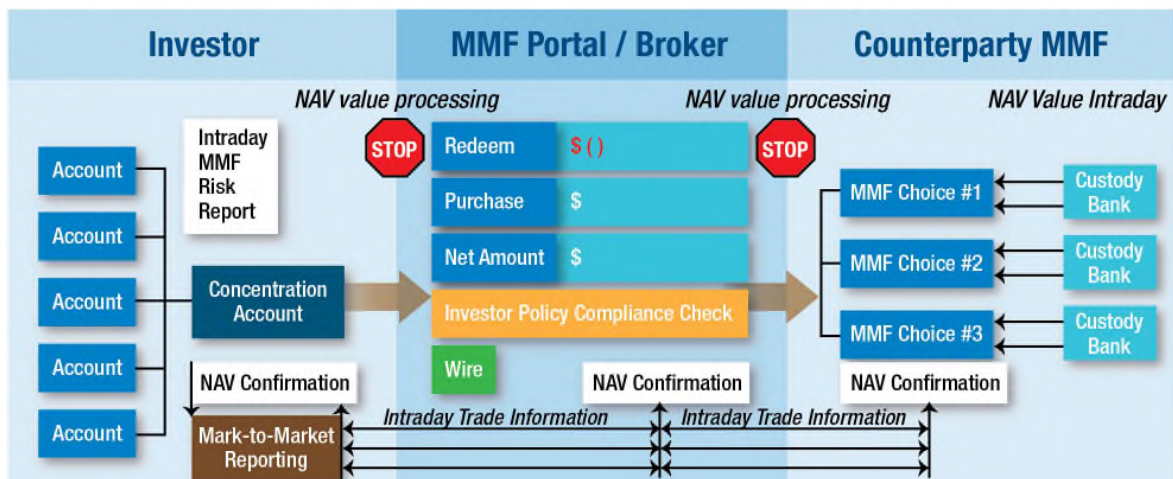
Investor

MMF Portal / Broker

Counterparty MMF

NAV value processing

NAV value processing

NAV Value Intraday

Intraday MMF Risk Report

Account

Account

Account

Account

Account

Concentration Account

STOP

Redeem $ ( )

Purchase $

Net Amount $

STOP

Investor Policy Compliance Check

Wire

MMF Choice #1

MMF Choice #2

MMF Choice #3

Custody Bank

Custody Bank

Custody Bank

NAV Confirmation

NAV Confirmation

NAV Confirmation

Mark-to-Market Reporting

Intraday Trade Information

Intraday Trade Information